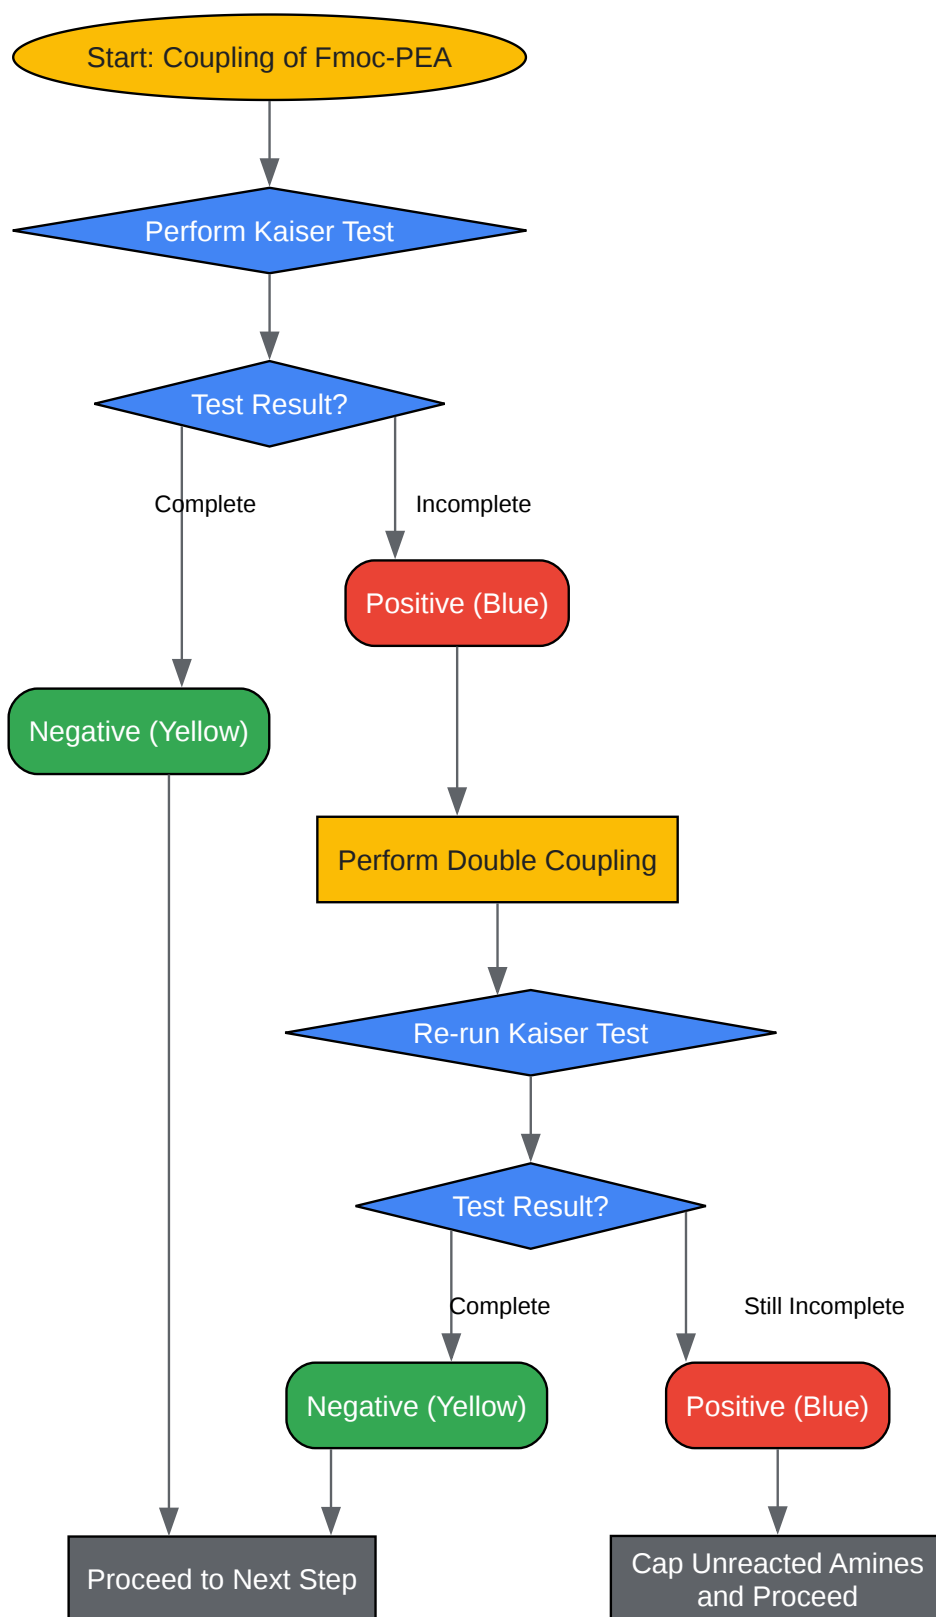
Start: Coupling of Fmoc-PEA

Perform Kaiser Test

Test Result?

Complete

Incomplete

Positive (Blue)

Negative (Yellow)

Perform Double Coupling

Re-run Kaiser Test

Test Result?

Complete

Still Incomplete

Negative (Yellow)

Positive (Blue)

Proceed to Next Step

Cap Unreacted Amines and Proceed